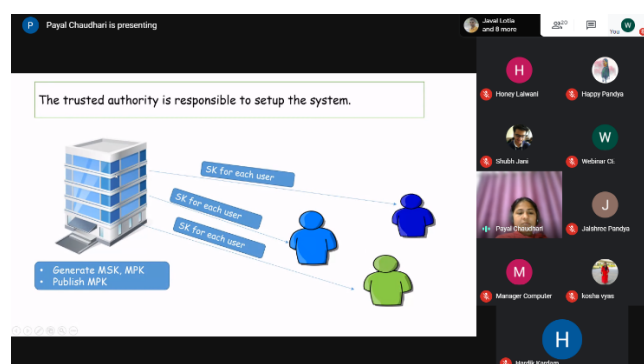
P Payal Chaudhari is presenting

Javal Lotia and 8 more

20

You

The trusted authority is responsible to setup the system.

SK for each user

SK for each user

SK for each user

• Generate MSK, MPK
• Publish MPK

H Honey Lalwani

Happy Pandya

Shubh Jani

W Webinar Cl.

Payal Chaudhari

J Jalshree Pandya

M Manager Computer

kosha vyas

H

Hardik Kardam